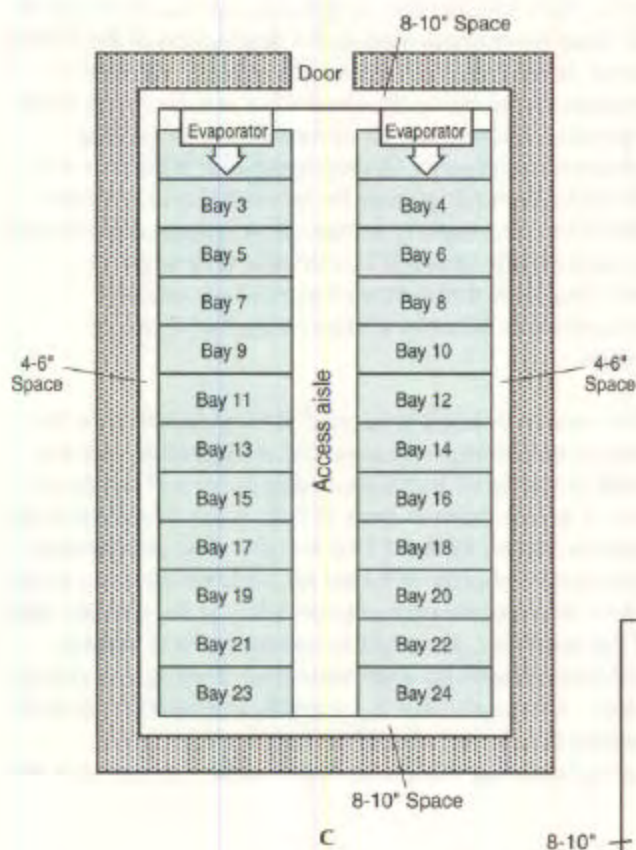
8-10" Space

Door

Evaporator

Evaporator

Bay 3

Bay 4

Bay 5

Bay 6

Bay 7

Bay 8

Bay 9

Bay 10

4-6" Space

Bay 11

Access aisle

Bay 12

4-6" Space

Bay 13

Bay 14

Bay 15

Bay 16

Bay 17

Bay 18

Bay 19

Bay 20

Bay 21

Bay 22

Bay 23

Bay 24

8-10" Space

C

8-10"